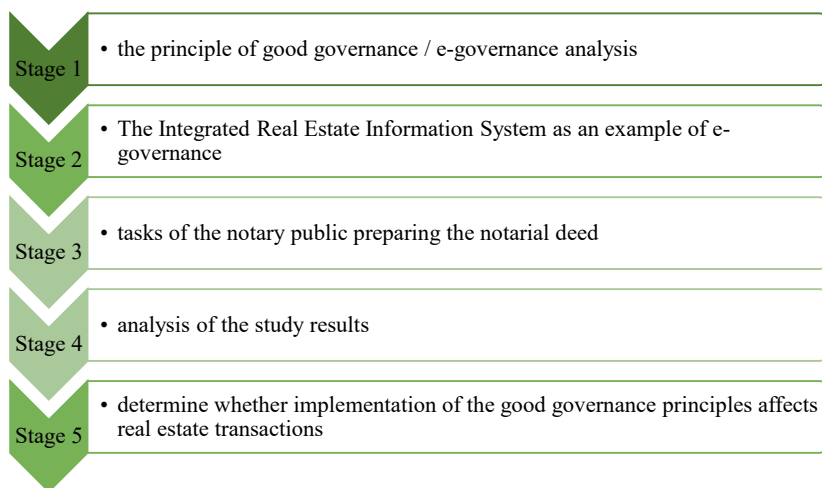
Stage 1

• the principle of good governance / e-governance analysis

Stage 2

• The Integrated Real Estate Information System as an example of e-governance

Stage 3

• tasks of the notary public preparing the notarial deed

Stage 4

• analysis of the study results

Stage 5

• determine whether implementation of the good governance principles affects real estate transactions